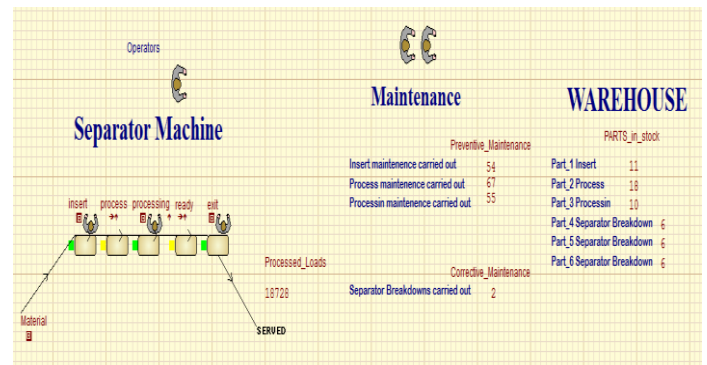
Operators

Separator Machine

Maintenance

WAREHOUSE

Preventive_Maintenance

Insert maintenence carried out 54
Process maintenence carried out 67
Processin maintenence carried out 55

PARTS_in_stock

Part_1 Insert 11
Part_2 Process 18
Part_3 Processin 10
Part_4 Separator Breakdown 6
Part_5 Separator Breakdown 6
Part_6 Separator Breakdown 6

insert process processing ready exit

Processed_Loads

18728

Corrective_Maintenance

Separator Breakdowns carried out 2

Material

SERVED